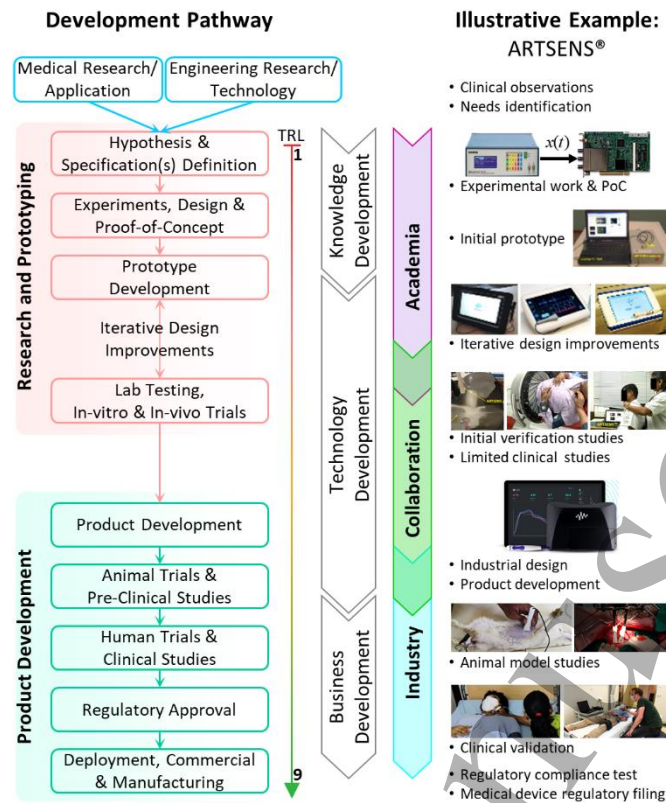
Development Pathway

Medical Research/ Application

Engineering Research/ Technology

Research and Prototyping

Hypothesis & Specification(s) Definition

Experiments, Design & Proof-of-Concept

Prototype Development

Iterative Design Improvements

Lab Testing, In-vitro & In-vivo Trials

Product Development

Product Development

Animal Trials & Pre-Clinical Studies

Human Trials & Clinical Studies

Regulatory Approval

Deployment, Commercial & Manufacturing

TRL

1

9

Knowledge Development

Technology Development

Business Development

Academia

Collaboration

Industry

Illustrative Example: ARTSENS®

• Clinical observations
• Needs identification

$x(t)$

• Experimental work & PoC

• Initial prototype

• Iterative design improvements

• Initial verification studies
• Limited clinical studies

• Industrial design
• Product development

• Animal model studies

• Clinical validation
• Regulatory compliance test
• Medical device regulatory filing